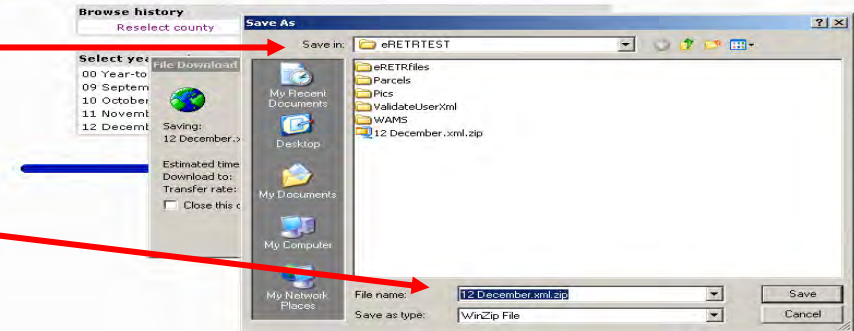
Browse history
Reselect county

Select yea
00 Year-to
09 Septem
10 October
11 Novemb
12 Decemb

File Download

Saving:
12 December.x

Estimated time
Download to:
Transfer rate:
Close this d

Save As
? X
Save in: eRETRTEST

My Recent Documents
Desktop
My Documents
My Computer
My Network Places

eRETRfiles
Parcels
Pics
ValidateUserXml
WAMS
12 December.xml.zip

File name: 12 December.xml.zip
Save as type: WinZip File
Save
Cancel